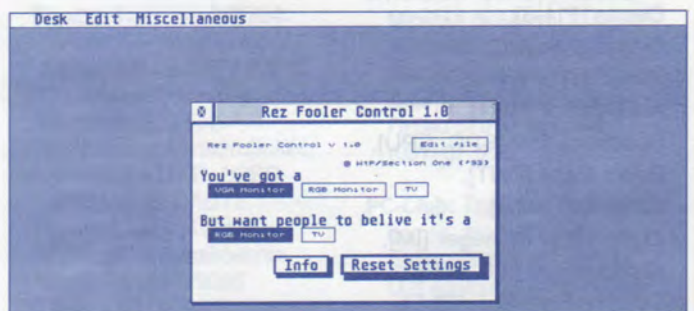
Desk Edit Miscellaneous

Rez Fooler Control 1.0

Rez Fooler Control V 1.0

Edit File

© HTP/Section One ('93)

You've got a

VGA Monitor RGB Monitor TV

But want people to belive it's a

RGB Monitor TV

Info Reset Settings